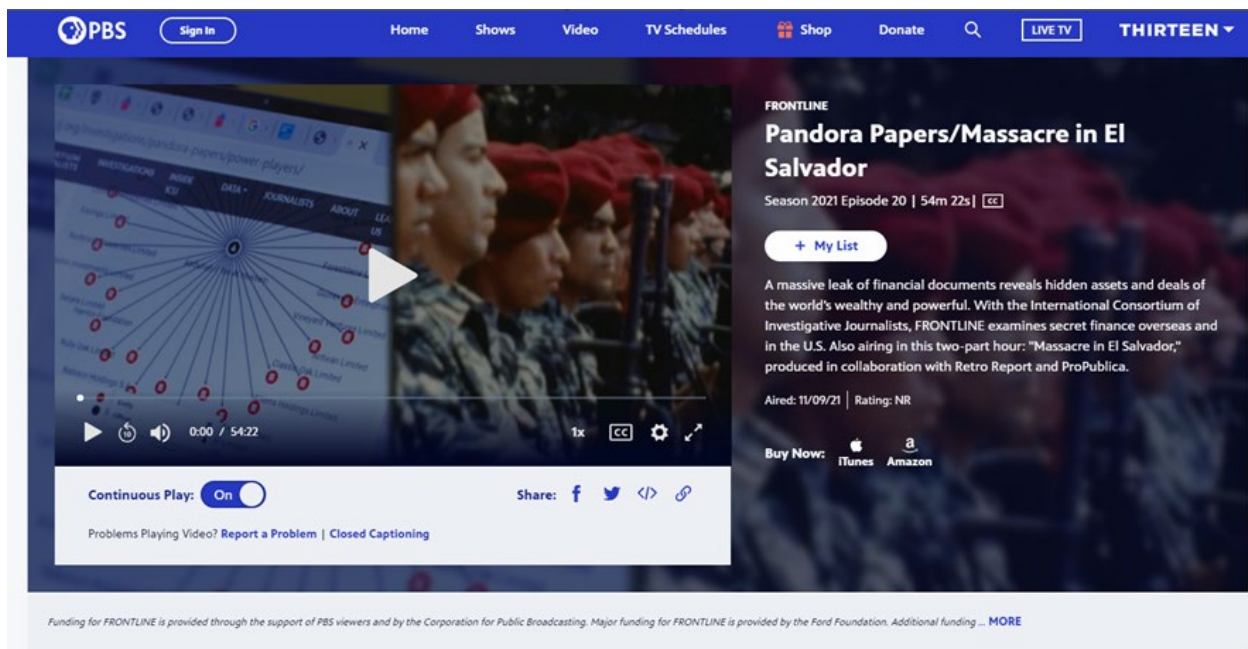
PBS Sign In Home Shows Video TV Schedules Shop Donate LIVE TV THIRTEEN

FRONTLINE

Pandora Papers/Massacre in El Salvador

Season 2021 Episode 20 | 54m 22s | CC

+ My List

A massive leak of financial documents reveals hidden assets and deals of the world's wealthy and powerful. With the International Consortium of Investigative Journalists, FRONTLINE examines secret finance overseas and in the U.S. Also airing in this two-part hour: "Massacre in El Salvador," produced in collaboration with Retro Report and ProPublica.

Aired: 11/09/21 | Rating: NR

Buy Now: iTunes Amazon

INVESTIGATIONS INSIDE ICIJ DATA JOURNALISTS ABOUT

0:00 / 54:22 1x CC

Continuous Play: On

Share:

Problems Playing Video? Report a Problem | Closed Captioning

Funding for FRONTLINE is provided through the support of PBS viewers and by the Corporation for Public Broadcasting. Major funding for FRONTLINE is provided by the Ford Foundation. Additional funding ... MORE